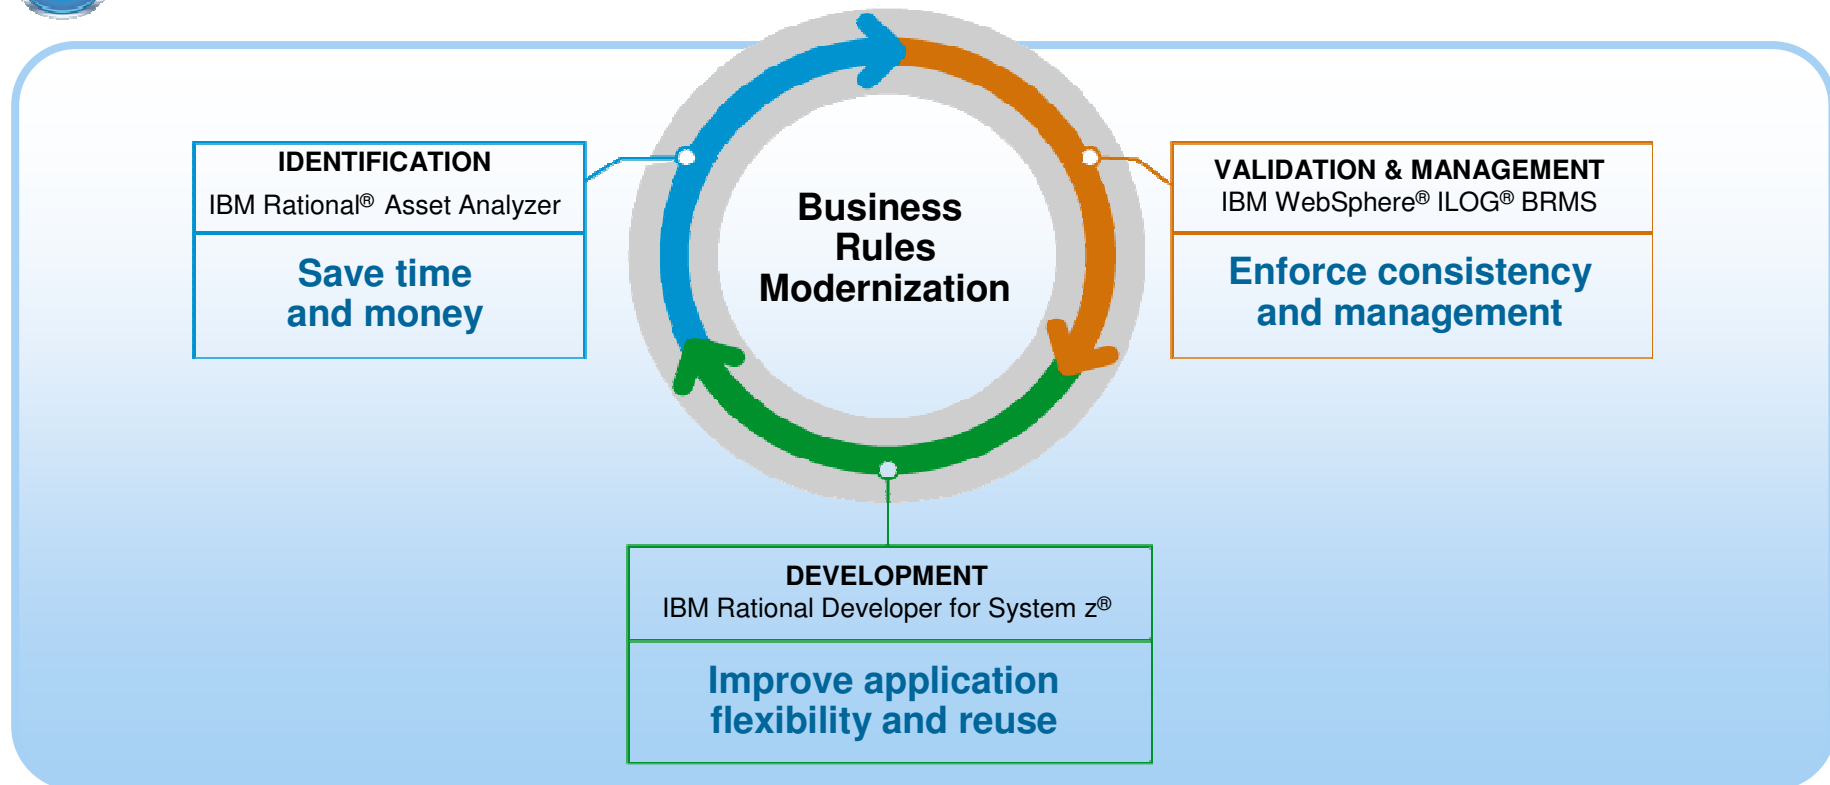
IDENTIFICATION
IBM Rational® Asset Analyzer

Save time and money

Business Rules Modernization

VALIDATION & MANAGEMENT
IBM WebSphere® ILOG® BRMS

Enforce consistency and management

DEVELOPMENT
IBM Rational Developer for System z®

Improve application flexibility and reuse